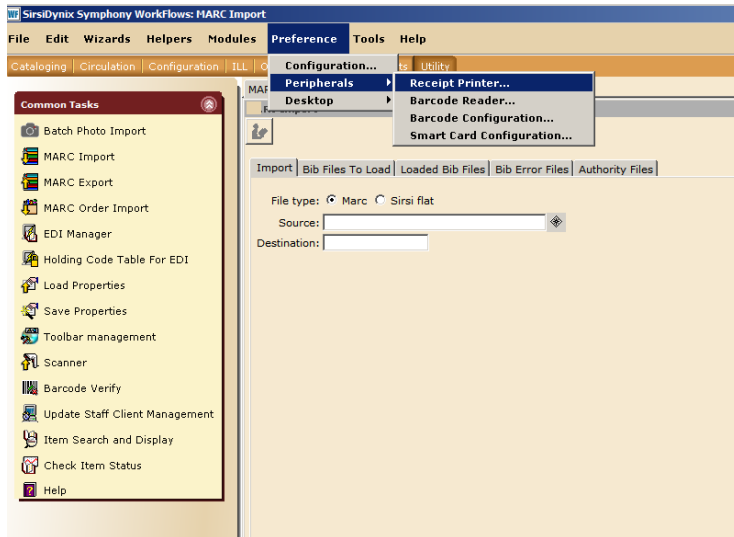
SirsiDynix Symphony WorkFlows: MARC Import

File Edit Wizards Helpers Modules Preference Tools Help

Cataloging Circulation Configuration ILL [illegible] ts Utility

Configuration...
Peripherals
Desktop

Receipt Printer...
Barcode Reader...
Barcode Configuration...
Smart Card Configuration...

Common Tasks

Batch Photo Import
MARC Import
MARC Export
MARC Order Import
EDI Manager
Holding Code Table For EDI
Load Properties
Save Properties
Toolbar management
Scanner
Barcode Verify
Update Staff Client Management
Item Search and Display
Check Item Status
Help

MAR

Import | Bib Files To Load | Loaded Bib Files | Bib Error Files | Authority Files

File type: Marc Sirsi flat
Source:
Destination: